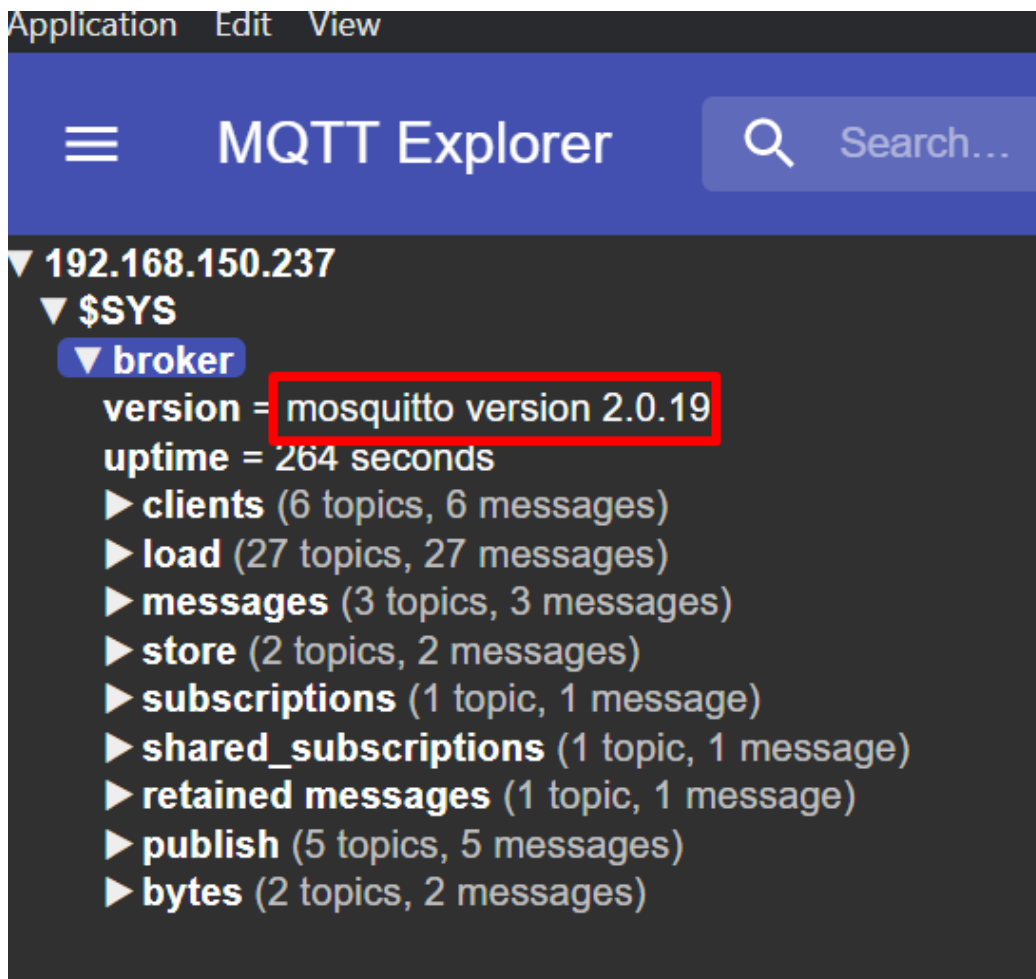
Application Edit View

MQTT Explorer

Search...

▼ 192.168.150.237
▼ $SYS
▼ broker
version = mosquitto version 2.0.19
uptime = 264 seconds
▶ clients (6 topics, 6 messages)
▶ load (27 topics, 27 messages)
▶ messages (3 topics, 3 messages)
▶ store (2 topics, 2 messages)
▶ subscriptions (1 topic, 1 message)
▶ shared_subscriptions (1 topic, 1 message)
▶ retained messages (1 topic, 1 message)
▶ publish (5 topics, 5 messages)
▶ bytes (2 topics, 2 messages)